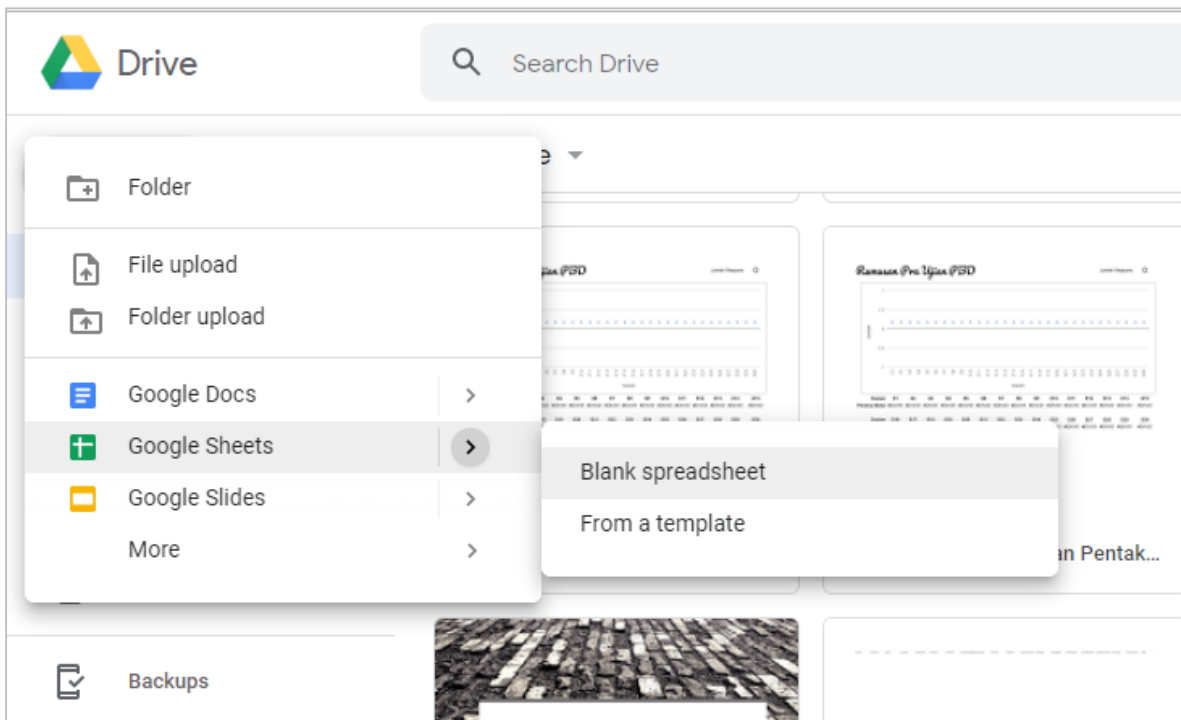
Drive

Search Drive

Folder

File upload

Folder upload

Google Docs

Google Sheets

Google Slides

More

Blank spreadsheet

From a template

e

Ujian PSD

Rumusan Pra Ujian PSD

an Pentak...

Backups